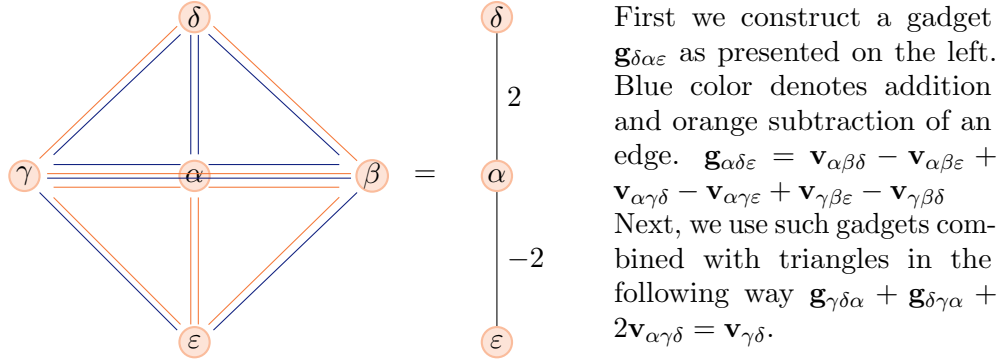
$\delta$

$\gamma$ $\alpha$ $\beta$ $=$

$\varepsilon$

$\delta$

$2$

$\alpha$

$-2$

$\varepsilon$

First we construct a gadget $\mathbf{g}_{\delta\alpha\varepsilon}$ as presented on the left. Blue color denotes addition and orange subtraction of an edge. $\mathbf{g}_{\alpha\delta\varepsilon} = \mathbf{v}_{\alpha\beta\delta} - \mathbf{v}_{\alpha\beta\varepsilon} + \mathbf{v}_{\alpha\gamma\delta} - \mathbf{v}_{\alpha\gamma\varepsilon} + \mathbf{v}_{\gamma\beta\varepsilon} - \mathbf{v}_{\gamma\beta\delta}$ Next, we use such gadgets combined with triangles in the following way $\mathbf{g}_{\gamma\delta\alpha} + \mathbf{g}_{\delta\gamma\alpha} + 2\mathbf{v}_{\alpha\gamma\delta} = \mathbf{v}_{\gamma\delta}$.